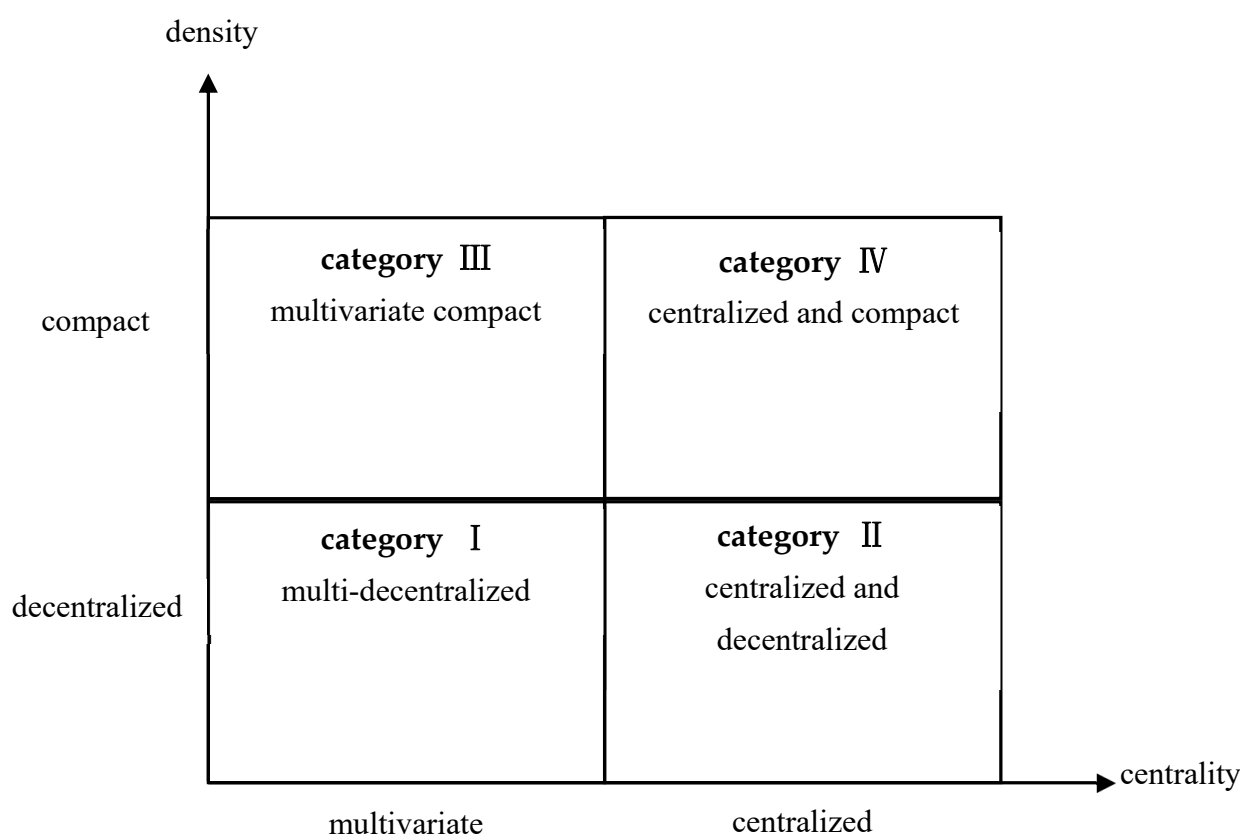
density

compact

category Ⅲ
multivariate compact

category Ⅳ
centralized and compact

decentralized

category Ⅰ
multi-decentralized

category Ⅱ
centralized and decentralized

centrality

multivariate

centralized